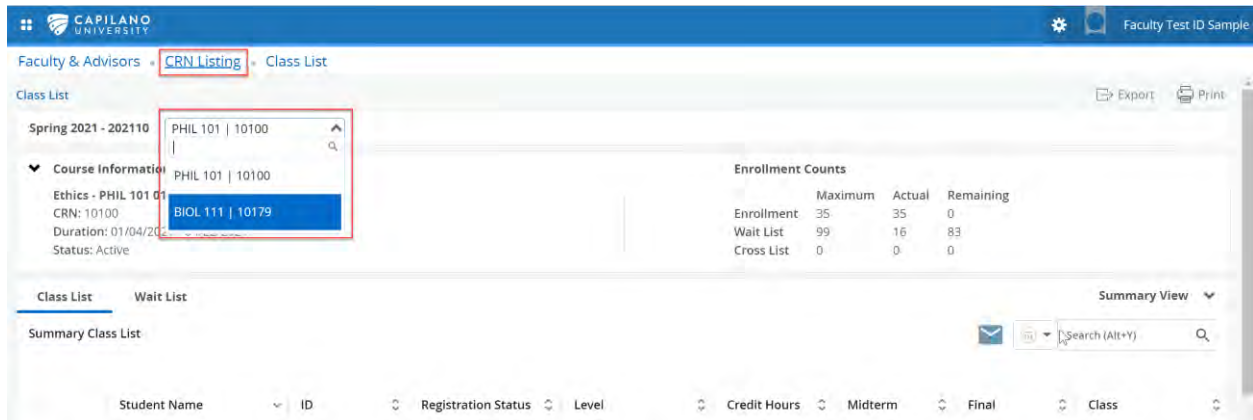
CAPILANO UNIVERSITY

Faculty Test ID Sample

Faculty & Advisors • CRN Listing • Class List

Class List

Export Print

Spring 2021 - 202110 PHIL 101 | 10100

PHIL 101 | 10100

BIOL 111 | 10179

Course Informatio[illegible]

Ethics - PHIL 101 01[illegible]
CRN: 10100
Duration: 01/04/20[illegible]
Status: Active

Enrollment Counts

| | Maximum | Actual | Remaining |
|---|---|---|---|
| Enrollment | 35 | 35 | 0 |
| Wait List | 99 | 16 | 83 |
| Cross List | 0 | 0 | 0 |

Class List Wait List

Summary View

Summary Class List

Search (Alt+Y)

| Student Name | ID | Registration Status | Level | Credit Hours | Midterm | Final | Class |
|---|---|---|---|---|---|---|---|